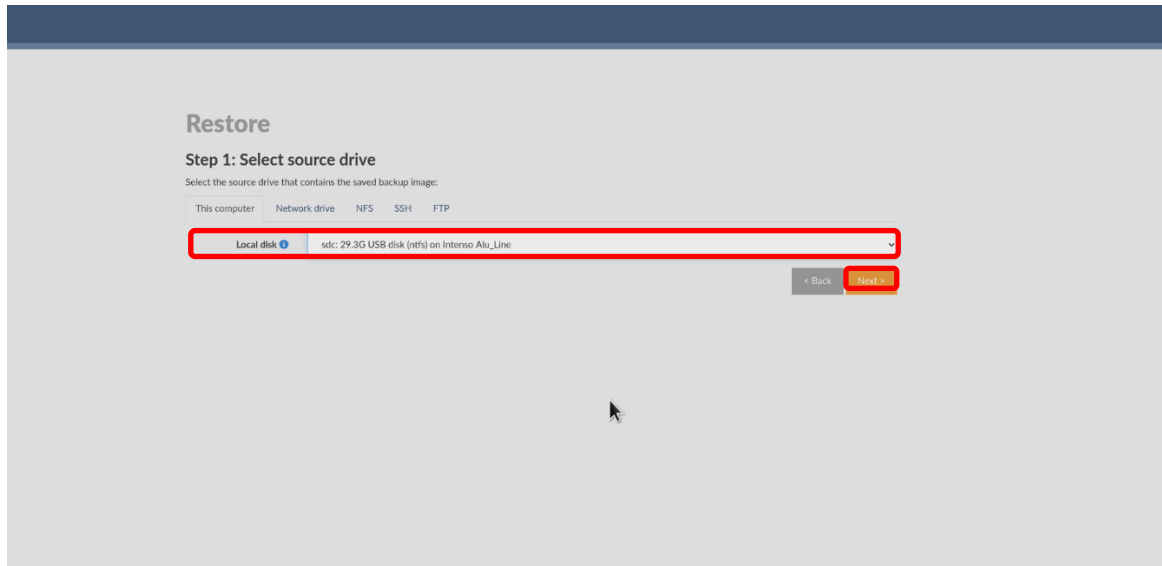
Restore

Step 1: Select source drive

Select the source drive that contains the saved backup image:

This computer | Network drive | NFS | SSH | FTP

Local disk ℹ sdc: 29.3G USB disk (ntfs) on Intenso Alu_Line

< Back | Next >